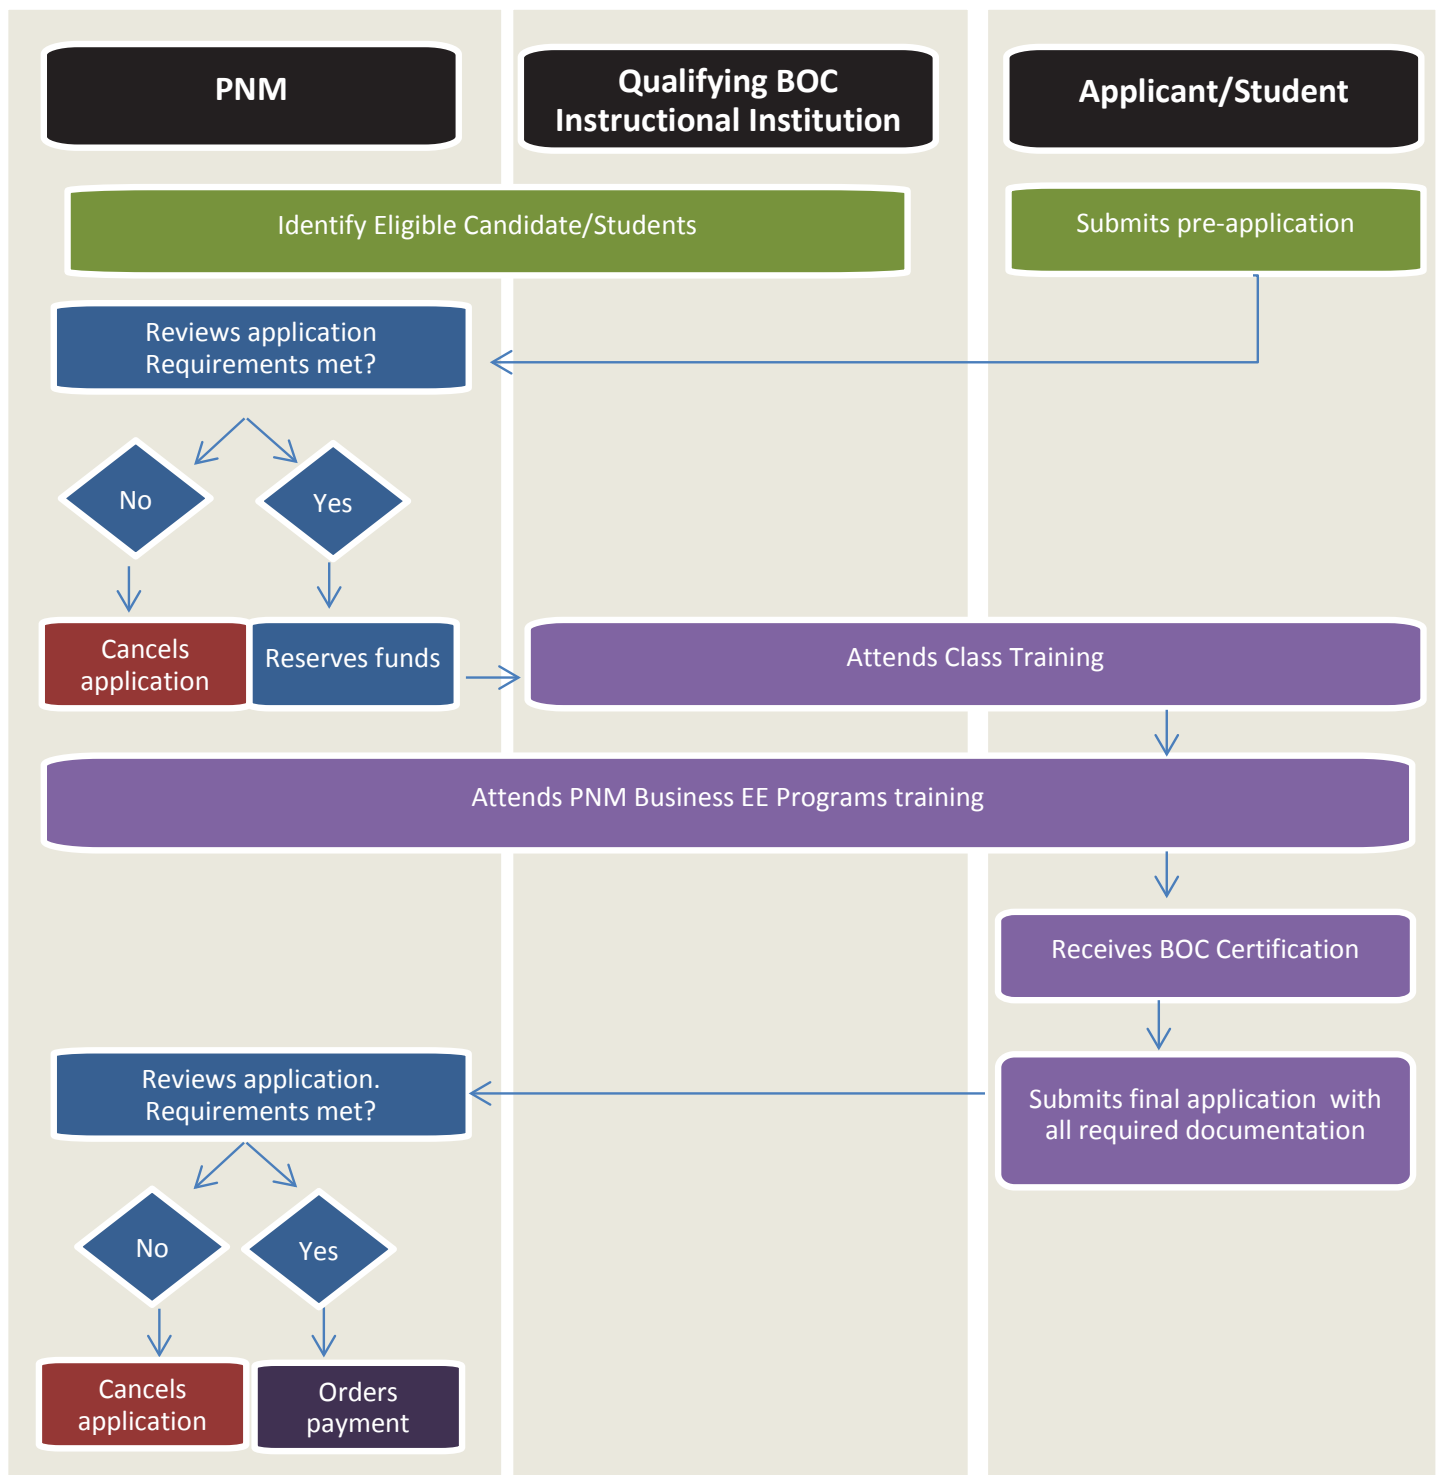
PNM

Qualifying BOC Instructional Institution

Applicant/Student

Identify Eligible Candidate/Students

Submits pre-application

Reviews application Requirements met?

No

Yes

Cancels application

Reserves funds

Attends Class Training

Attends PNM Business EE Programs training

Receives BOC Certification

Reviews application. Requirements met?

Submits final application with all required documentation

No

Yes

Cancels application

Orders payment